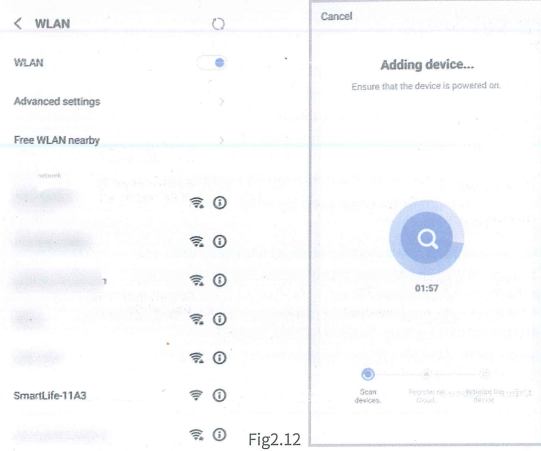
< WLAN

WLAN

Advanced settings

Free WLAN nearby

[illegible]

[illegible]

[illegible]

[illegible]

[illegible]

SmartLife-11A3

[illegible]

Fig2.12

Cancel

Adding device...

Ensure that the device is powered on.

01:57

Scan devices.

Register on Cloud.

Initialize the device